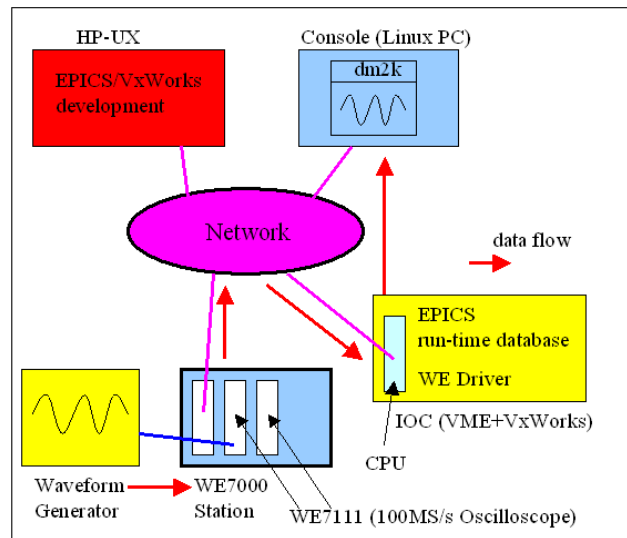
HP-UX

EPICS/VxWorks development

Console (Linux PC)

dm2k

Network

data flow

EPICS run-time database

WE Driver

IOC (VME+VxWorks)

CPU

Waveform Generator

WE7000 Station

WE7111 (100MS/s Oscilloscope)